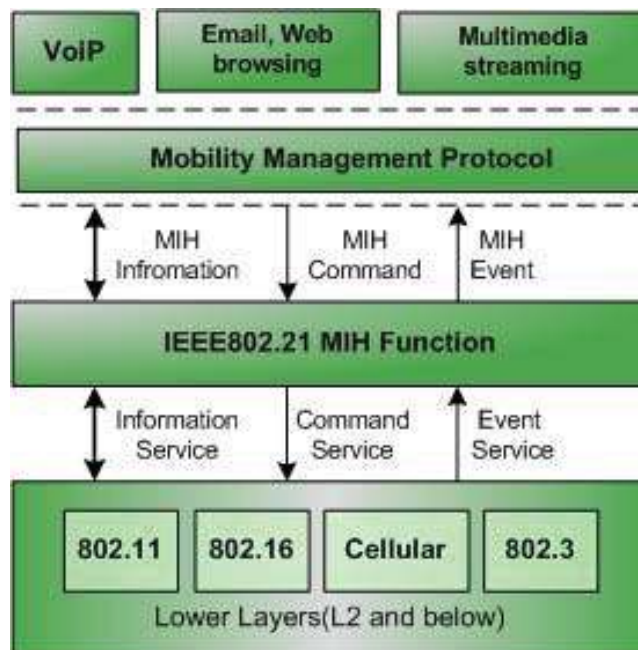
VoiP

Email, Web browsing

Multimedia streaming

Mobility Management Protocol

MIH Infromation

MIH Command

MIH Event

IEEE802.21 MIH Function

Information Service

Command Service

Event Service

802.11

802.16

Cellular

802.3

Lower Layers(L2 and below)